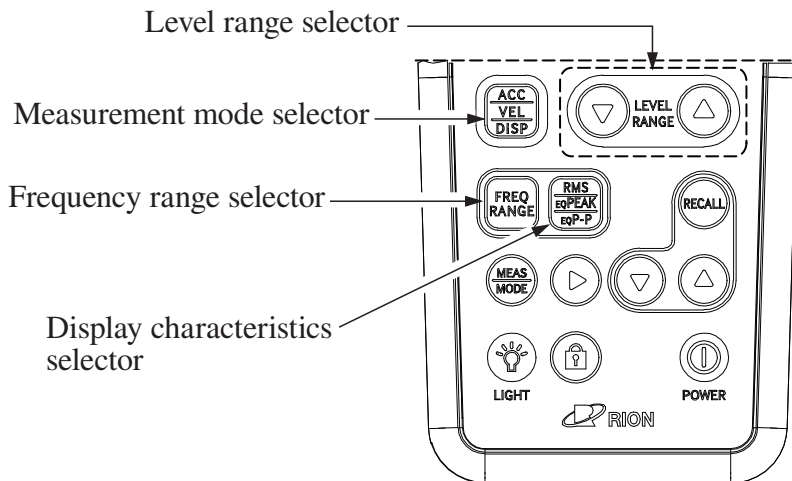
Level range selector

Measurement mode selector

Frequency range selector

Display characteristics selector

ACC
VEL
DISP

LEVEL RANGE

FREQ RANGE

RMS
EQPEAK
EQP-P

RECALL

MEAS
MODE

LIGHT

POWER

RION